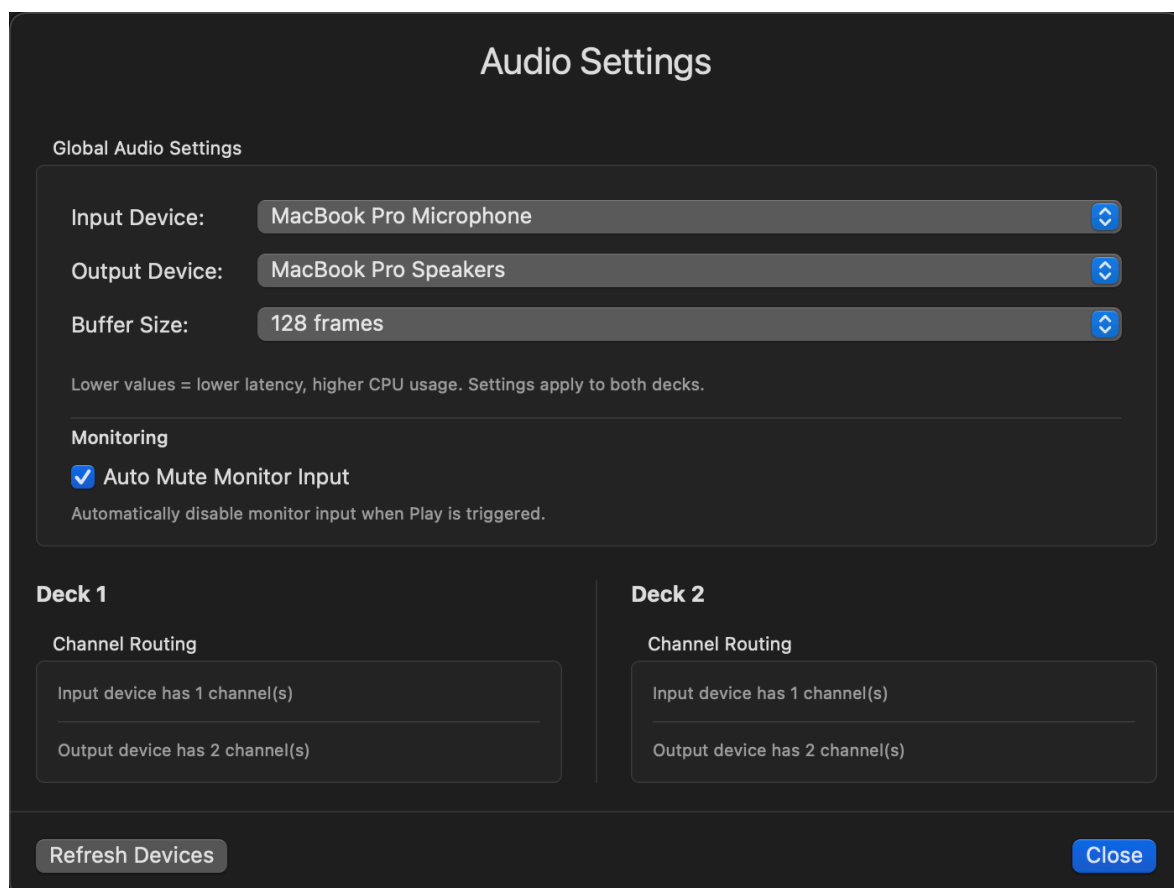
Audio Settings

Global Audio Settings

Input Device: MacBook Pro Microphone

Output Device: MacBook Pro Speakers

Buffer Size: 128 frames

Lower values = lower latency, higher CPU usage. Settings apply to both decks.

Monitoring

Auto Mute Monitor Input

Automatically disable monitor input when Play is triggered.

Deck 1

Channel Routing

Input device has 1 channel(s)

Output device has 2 channel(s)

Deck 2

Channel Routing

Input device has 1 channel(s)

Output device has 2 channel(s)

Refresh Devices

Close